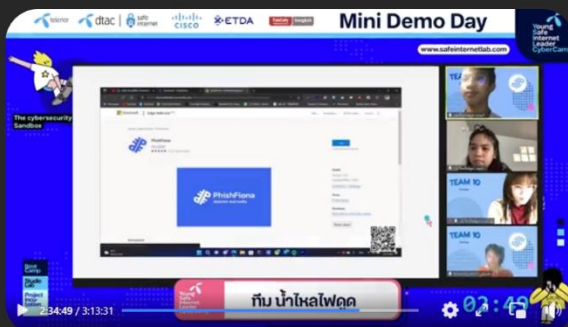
telenor dtac safe internet CISCO ETDA

Mini Demo Day

Young Safe Internet Leader CyberCamp

www.safeinternetlab.com

The cybersecurity Sandbox

PhishFiona

PhishFiona

TEAM 10

TEAM 10

TEAM 10

Boot Camp

Studio Lab

Project

Young Safe Internet Leader

ทีม น้ำไหลไฟดูด

02:49

2:34:49 / 3:13:31